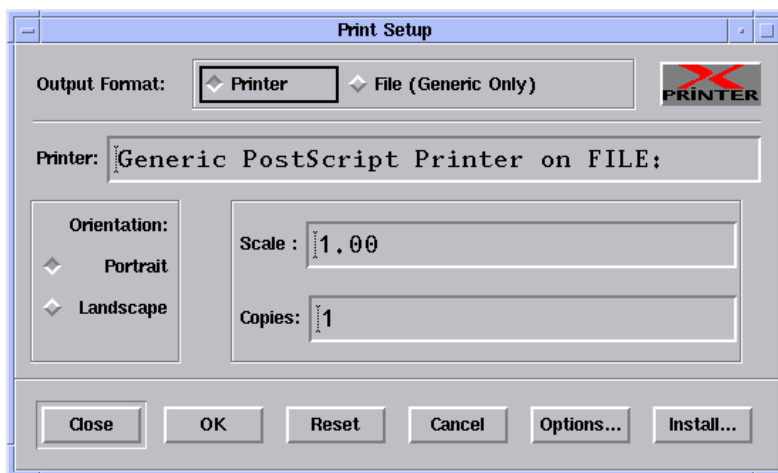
Print Setup

Output Format: Printer File (Generic Only)

X PRINTER

Printer: Generic PostScript Printer on FILE:

Orientation:
Portrait
Landscape

Scale : 1.00

Copies: 1

Close OK Reset Cancel Options... Install...